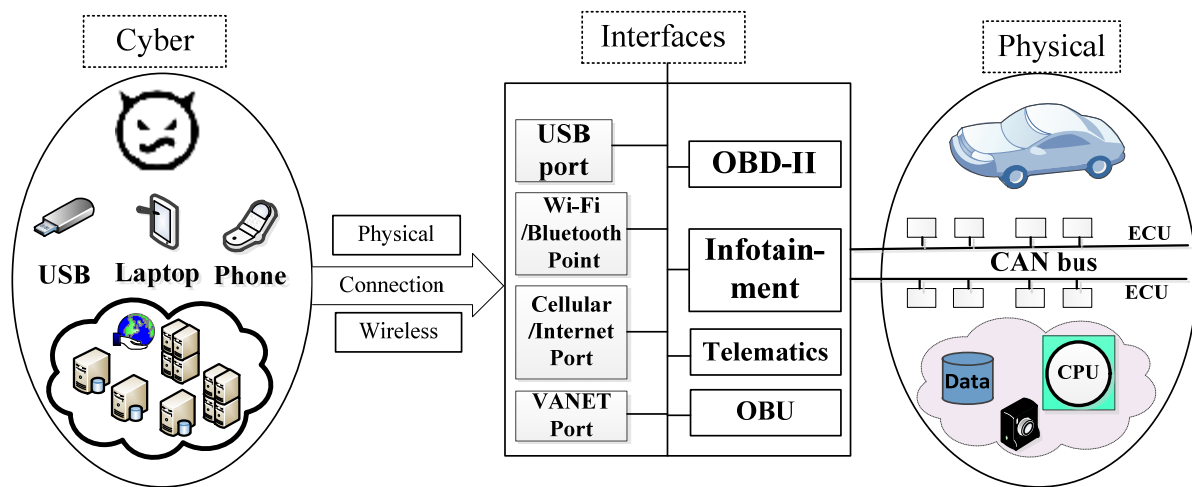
Cyber

USB Laptop Phone

Physical

Connection

Wireless

Interfaces

USB port

Wi-Fi /Bluetooth Point

Cellular /Internet Port

VANET Port

OBD-II

Infotainment

Telematics

OBU

Physical

ECU

CAN bus

ECU

Data

CPU